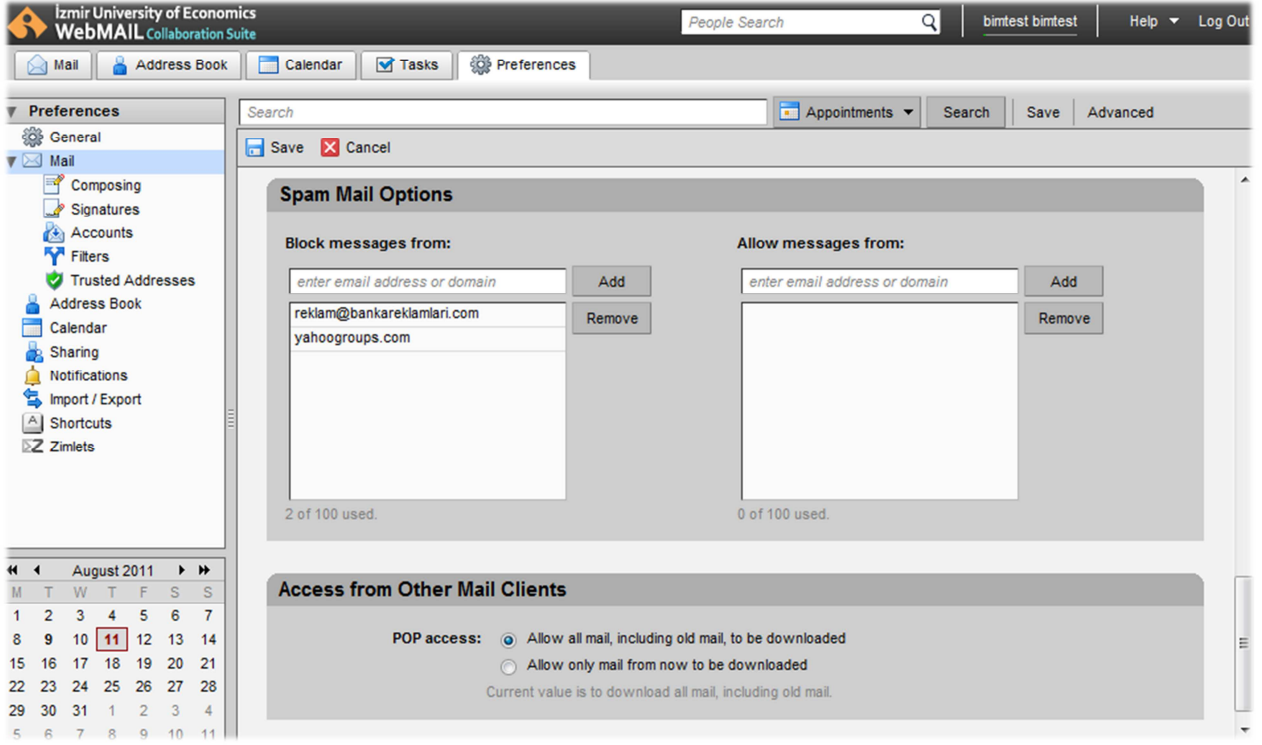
İzmir University of Economics
WebMAIL Collaboration Suite

People Search

bimtest bimtest

Help

Log Out

Mail

Address Book

Calendar

Tasks

Preferences

Preferences

General

Mail

Composing

Signatures

Accounts

Filters

Trusted Addresses

Address Book

Calendar

Sharing

Notifications

Import / Export

Shortcuts

Zimlets

Search

Appointments

Search

Save

Advanced

Save

Cancel

Spam Mail Options

Block messages from:

enter email address or domain

Add

reklam@bankareklamlari.com
yahoogroups.com

Remove

2 of 100 used.

Allow messages from:

enter email address or domain

Add

Remove

0 of 100 used.

Access from Other Mail Clients

POP access: Allow all mail, including old mail, to be downloaded

Allow only mail from now to be downloaded

Current value is to download all mail, including old mail.

August 2011

| M | T | W | T | F | S | S |
|---|---|---|---|---|---|---|
| 1 | 2 | 3 | 4 | 5 | 6 | 7 |
| 8 | 9 | 10 | 11 | 12 | 13 | 14 |
| 15 | 16 | 17 | 18 | 19 | 20 | 21 |
| 22 | 23 | 24 | 25 | 26 | 27 | 28 |
| 29 | 30 | 31 | 1 | 2 | 3 | 4 |
| 5 | 6 | 7 | 8 | 9 | 10 | 11 |